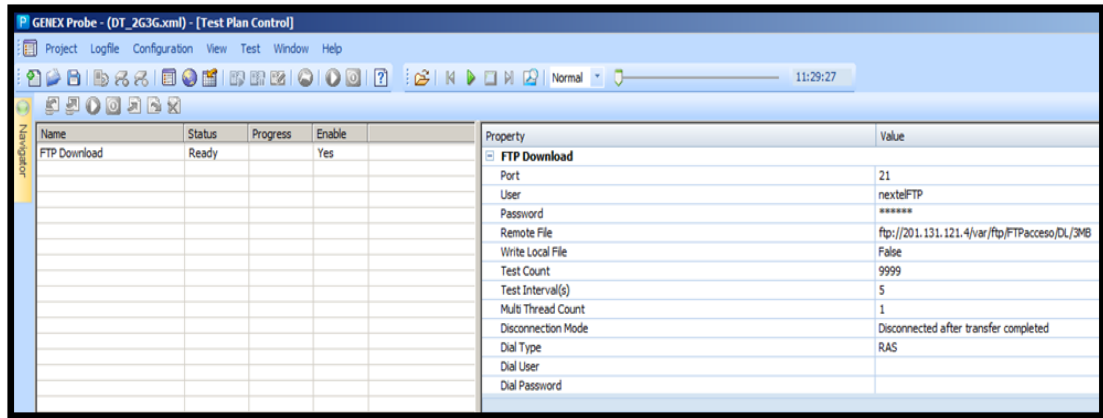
GENEX Probe - (DT_2G3G.xml) - [Test Plan Control]

Project Logfile Configuration View Test Window Help

Normal 11:29:27

Navigator

| Name | Status | Progress | Enable |
|---|---|---|---|
| FTP Download | Ready | | Yes |

| Property | Value |
|---|---|
| FTP Download | |
| Port | 21 |
| User | nextelFTP |
| Password | ****** |
| Remote File | ftp://201.131.121.4/var/ftp/FTPacceso/DL/3MB |
| Write Local File | False |
| Test Count | 9999 |
| Test Interval(s) | 5 |
| Multi Thread Count | 1 |
| Disconnection Mode | Disconnected after transfer completed |
| Dial Type | RAS |
| Dial User | |
| Dial Password | |